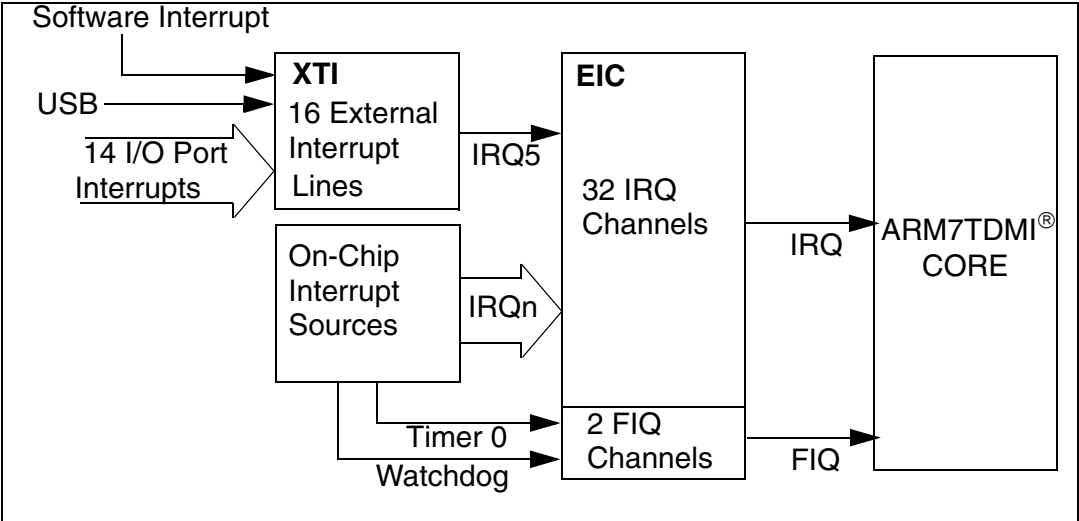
Software Interrupt

USB

14 I/O Port Interrupts

XTI

16 External Interrupt Lines

IRQ5

EIC

32 IRQ Channels

IRQ

ARM7TDMI®
CORE

On-Chip Interrupt Sources

IRQn

Timer 0

Watchdog

2 FIQ Channels

FIQ